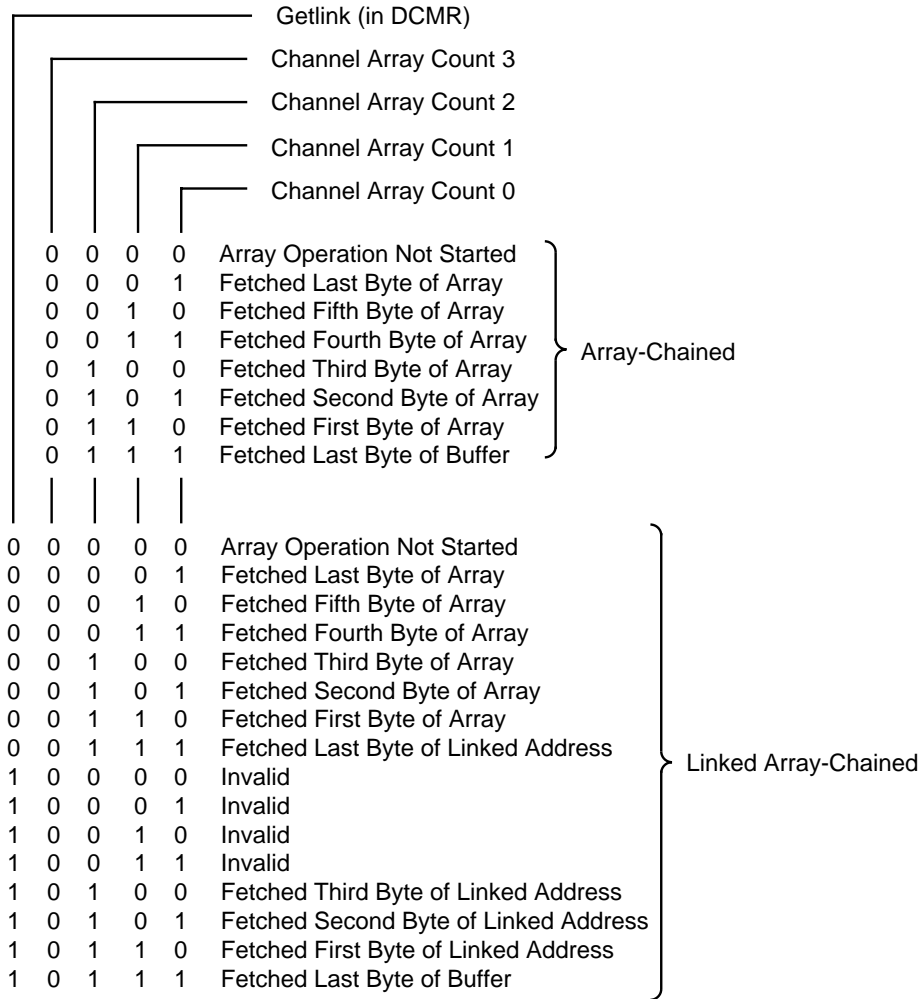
Getlink (in DCMR)

Channel Array Count 3

Channel Array Count 2

Channel Array Count 1

Channel Array Count 0

0 0 0 0 Array Operation Not Started
0 0 0 1 Fetched Last Byte of Array
0 0 1 0 Fetched Fifth Byte of Array
0 0 1 1 Fetched Fourth Byte of Array
0 1 0 0 Fetched Third Byte of Array
0 1 0 1 Fetched Second Byte of Array
0 1 1 0 Fetched First Byte of Array
0 1 1 1 Fetched Last Byte of Buffer

Array-Chained

0 0 0 0 0 Array Operation Not Started
0 0 0 0 1 Fetched Last Byte of Array
0 0 0 1 0 Fetched Fifth Byte of Array
0 0 0 1 1 Fetched Fourth Byte of Array
0 0 1 0 0 Fetched Third Byte of Array
0 0 1 0 1 Fetched Second Byte of Array
0 0 1 1 0 Fetched First Byte of Array
0 0 1 1 1 Fetched Last Byte of Linked Address
1 0 0 0 0 Invalid
1 0 0 0 1 Invalid
1 0 0 1 0 Invalid
1 0 0 1 1 Invalid
1 0 1 0 0 Fetched Third Byte of Linked Address
1 0 1 0 1 Fetched Second Byte of Linked Address
1 0 1 1 0 Fetched First Byte of Linked Address
1 0 1 1 1 Fetched Last Byte of Buffer

Linked Array-Chained